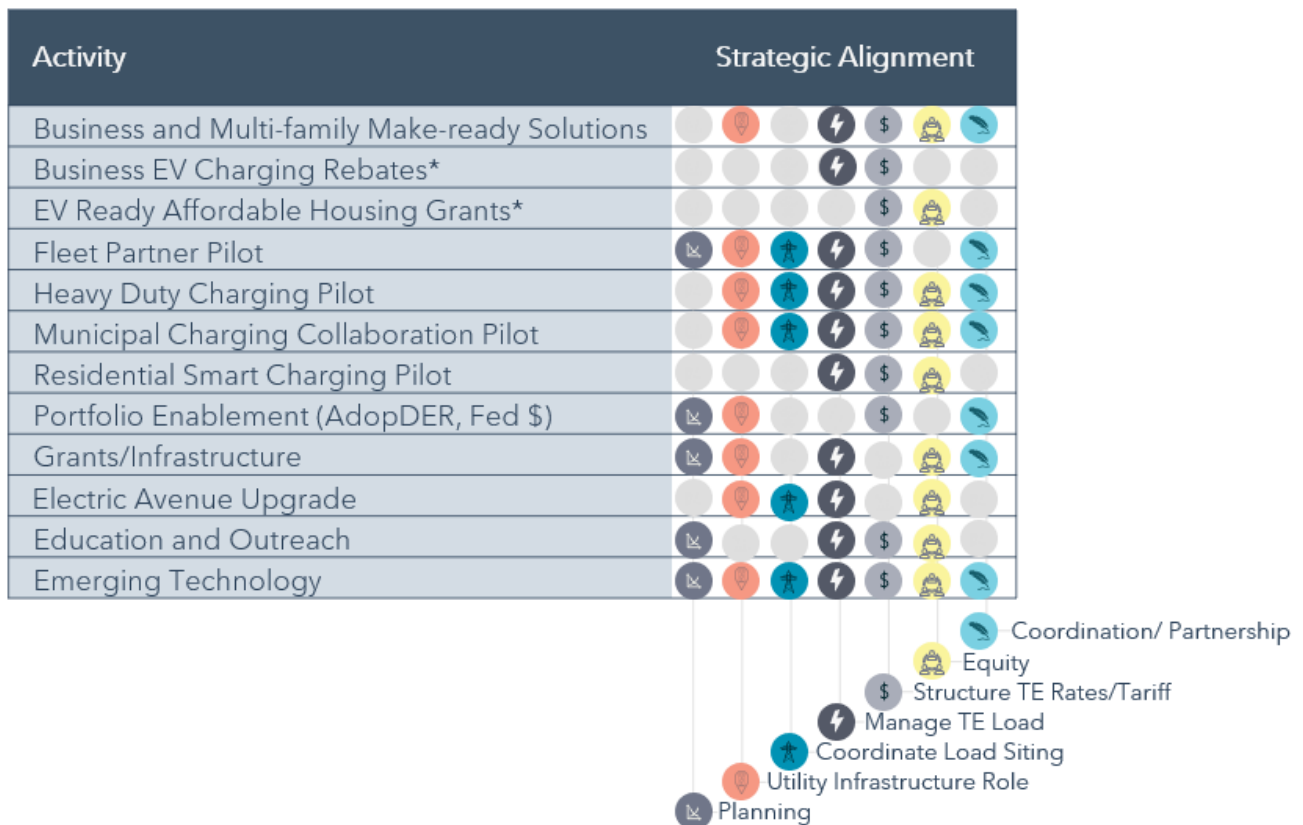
| Activity | Strategic Alignment |
|---|---|
| Business and Multi-family Make-ready Solutions | |
| Business EV Charging Rebates* | $ |
| EV Ready Affordable Housing Grants* | $ |
| Fleet Partner Pilot | $ |
| Heavy Duty Charging Pilot | $ |
| Municipal Charging Collaboration Pilot | $ |
| Residential Smart Charging Pilot | $ |
| Portfolio Enablement (AdopDER, Fed $) | $ |
| Grants/Infrastructure | |
| Electric Avenue Upgrade | |
| Education and Outreach | $ |
| Emerging Technology | $ |

Coordination/ Partnership
Equity
$ Structure TE Rates/Tariff
Manage TE Load
Coordinate Load Siting
Utility Infrastructure Role
Planning